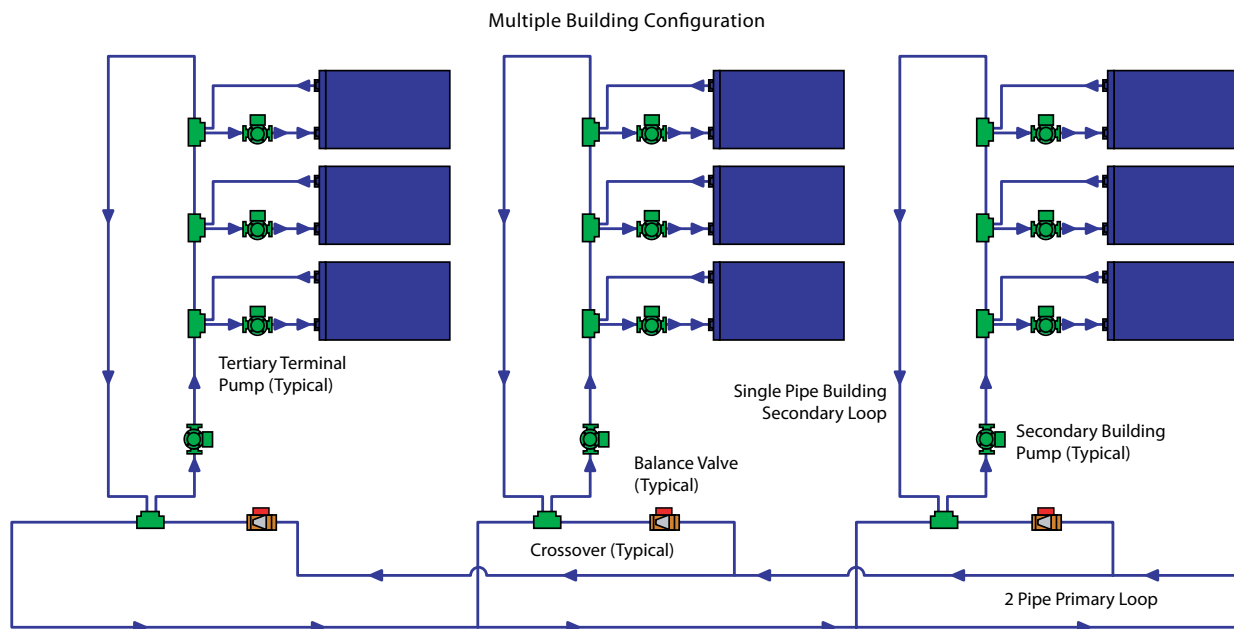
Multiple Building Configuration

Tertiary Terminal Pump (Typical)

Single Pipe Building Secondary Loop

Secondary Building Pump (Typical)

Balance Valve (Typical)

Crossover (Typical)

2 Pipe Primary Loop